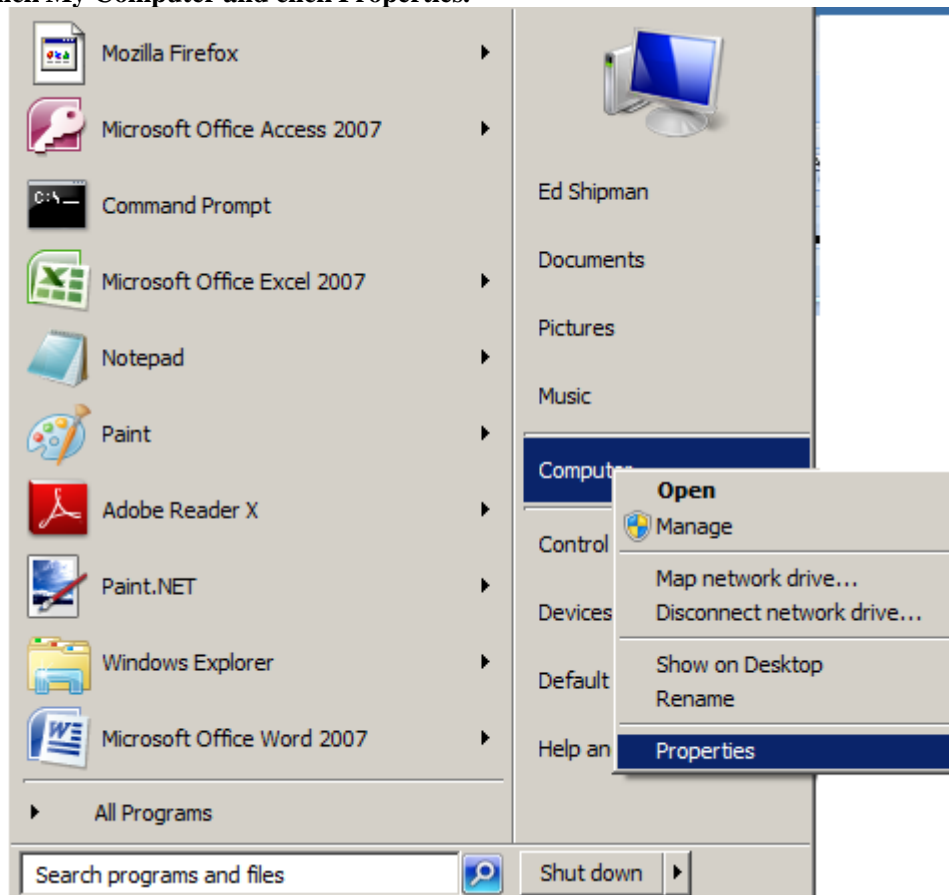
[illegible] My Computer and click Properties.

Mozilla Firefox
Microsoft Office Access 2007
Command Prompt
Microsoft Office Excel 2007
Notepad
Paint
Adobe Reader X
Paint.NET
Windows Explorer
Microsoft Office Word 2007

All Programs

Search programs and files

Ed Shipman
Documents
Pictures
Music
Computer
Control
Devices
Default
Help an

Shut down

Open
Manage
Map network drive...
Disconnect network drive...
Show on Desktop
Rename
Properties